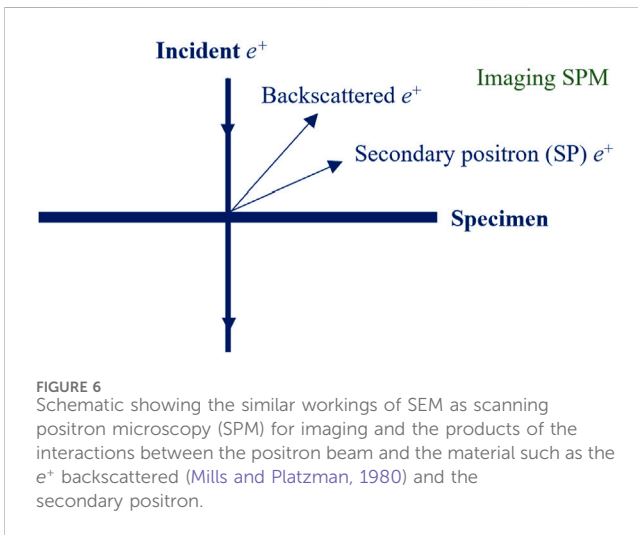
Incident $e^+$

Imaging SPM

Backscattered $e^+$

Secondary positron (SP) $e^+$

Specimen

FIGURE 6
Schematic showing the similar workings of SEM as scanning positron microscopy (SPM) for imaging and the products of the interactions between the positron beam and the material such as the $e^+$ backscattered (Mills and Platzman, 1980) and the secondary positron.